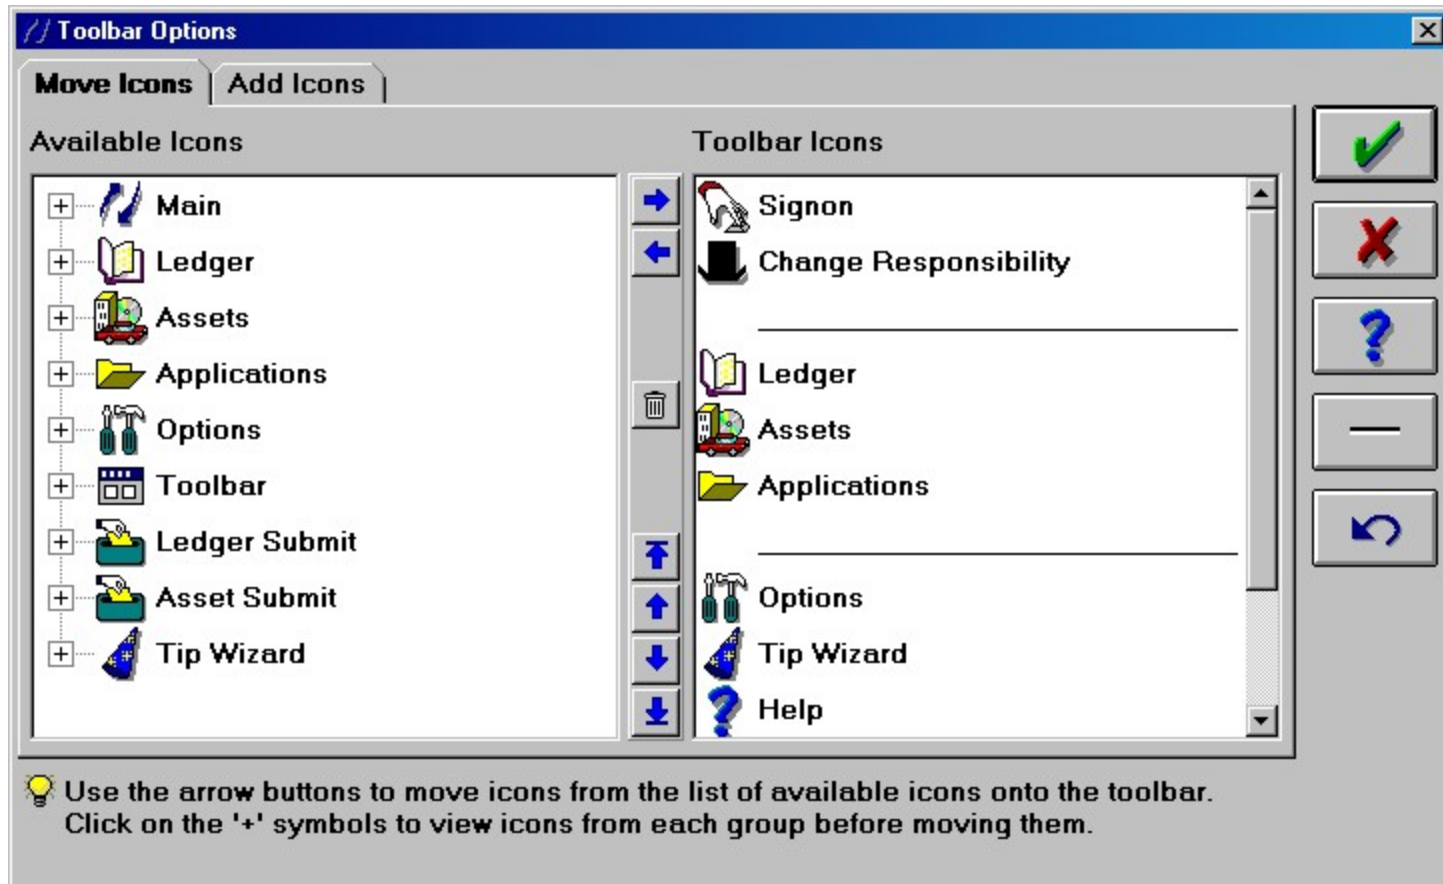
Toolbar Options

Move Icons | Add Icons

Available Icons

Main
Ledger
Assets
Applications
Options
Toolbar
Ledger Submit
Asset Submit
Tip Wizard

Toolbar Icons

Signon
Change Responsibility
Ledger
Assets
Applications
Options
Tip Wizard
Help

Use the arrow buttons to move icons from the list of available icons onto the toolbar. Click on the '+' symbols to view icons from each group before moving them.